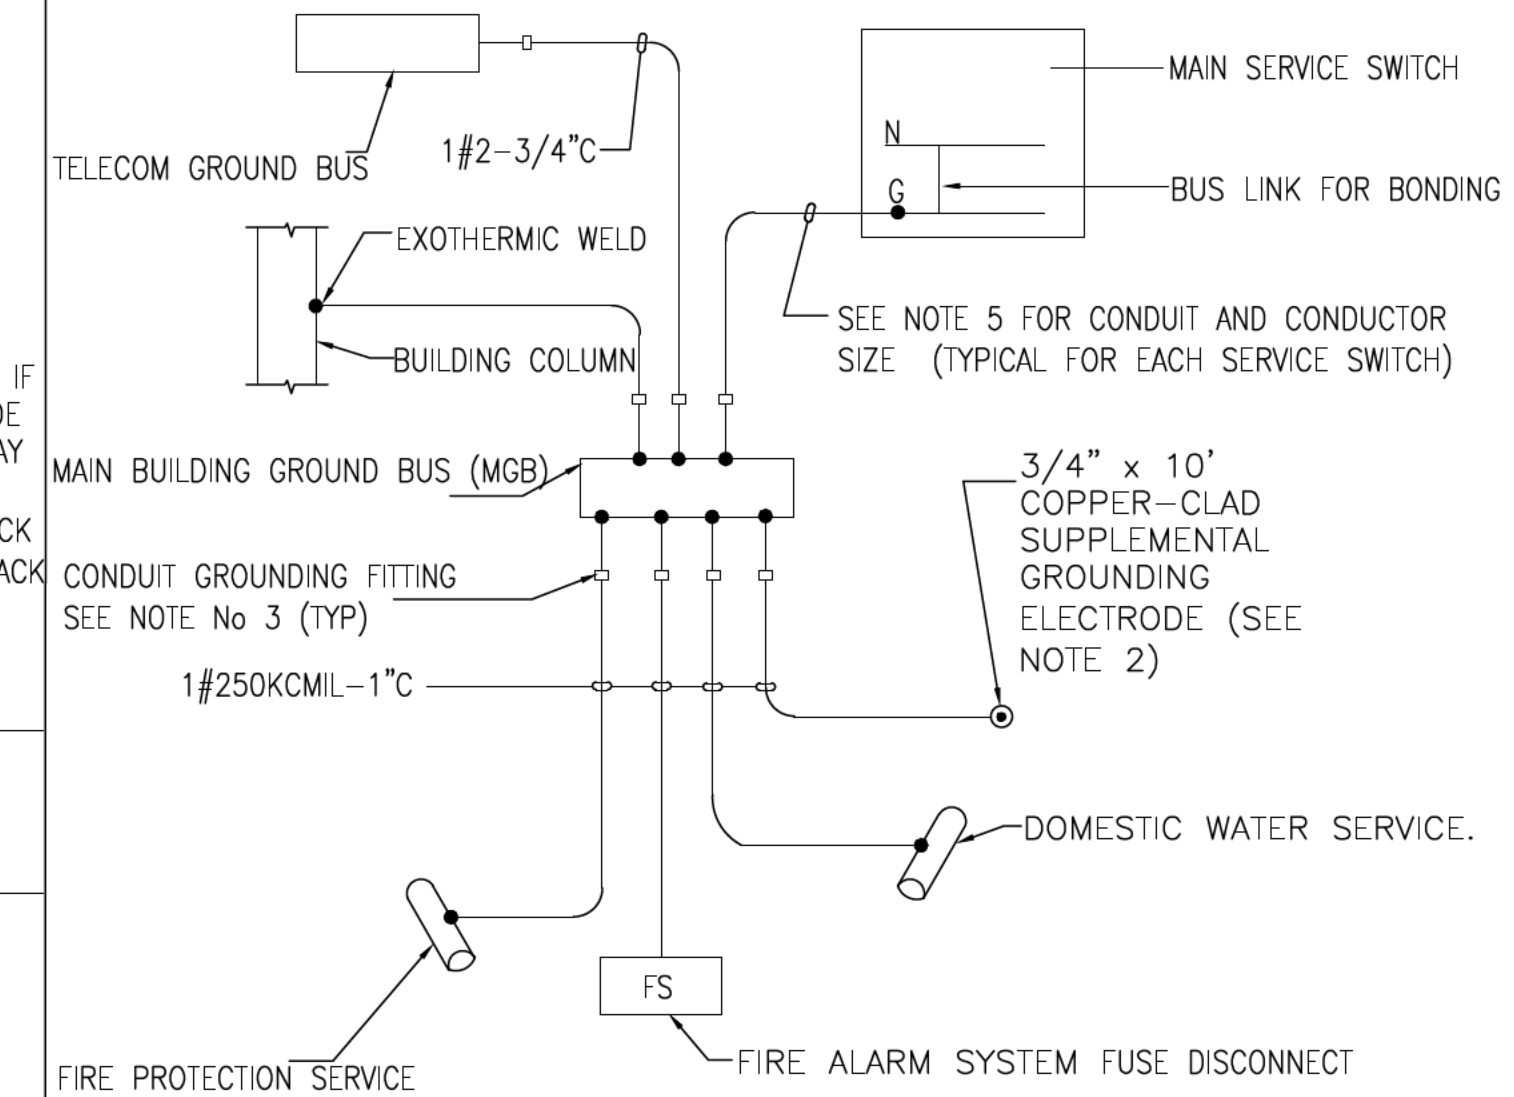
IF
DE
AY
CK
ACK

TELECOM GROUND BUS

1#2-3/4"C

MAIN SERVICE SWITCH

N

G

BUS LINK FOR BONDING

EXOTHERMIC WELD

BUILDING COLUMN

SEE NOTE 5 FOR CONDUIT AND CONDUCTOR SIZE (TYPICAL FOR EACH SERVICE SWITCH)

MAIN BUILDING GROUND BUS (MGB)

3/4" x 10' COPPER-CLAD SUPPLEMENTAL GROUNDING ELECTRODE (SEE NOTE 2)

CONDUIT GROUNDING FITTING SEE NOTE No 3 (TYP)

1#250KCMIL-1"C

DOMESTIC WATER SERVICE.

FS

FIRE PROTECTION SERVICE

FIRE ALARM SYSTEM FUSE DISCONNECT